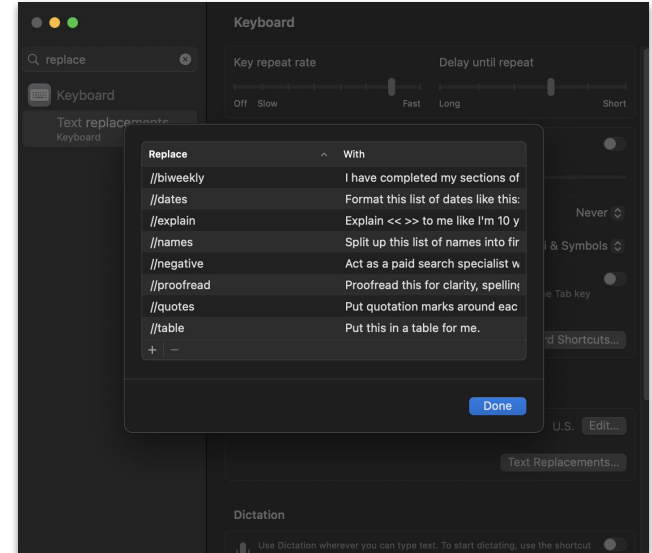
replace

Keyboard

Text replacements
Keyboard

Keyboard

Key repeat rate

Delay until repeat

Off Slow

Fast

Long

Short

| Replace | With |
|---|---|
| //biweekly | I have completed my sections of |
| //dates | Format this list of dates like this: |
| //explain | Explain << >> to me like I'm 10 y |
| //names | Split up this list of names into fir |
| //negative | Act as a paid search specialist w |
| //proofread | Proofread this for clarity, spelling |
| //quotes | Put quotation marks around eac |
| //table | Put this in a table for me. |

+ −

Done

Never

& Symbols

e Tab key

rd Shortcuts...

U.S.

Edit...

Text Replacements...

Dictation

Use Dictation wherever you can type text. To start dictating, use the shortcut